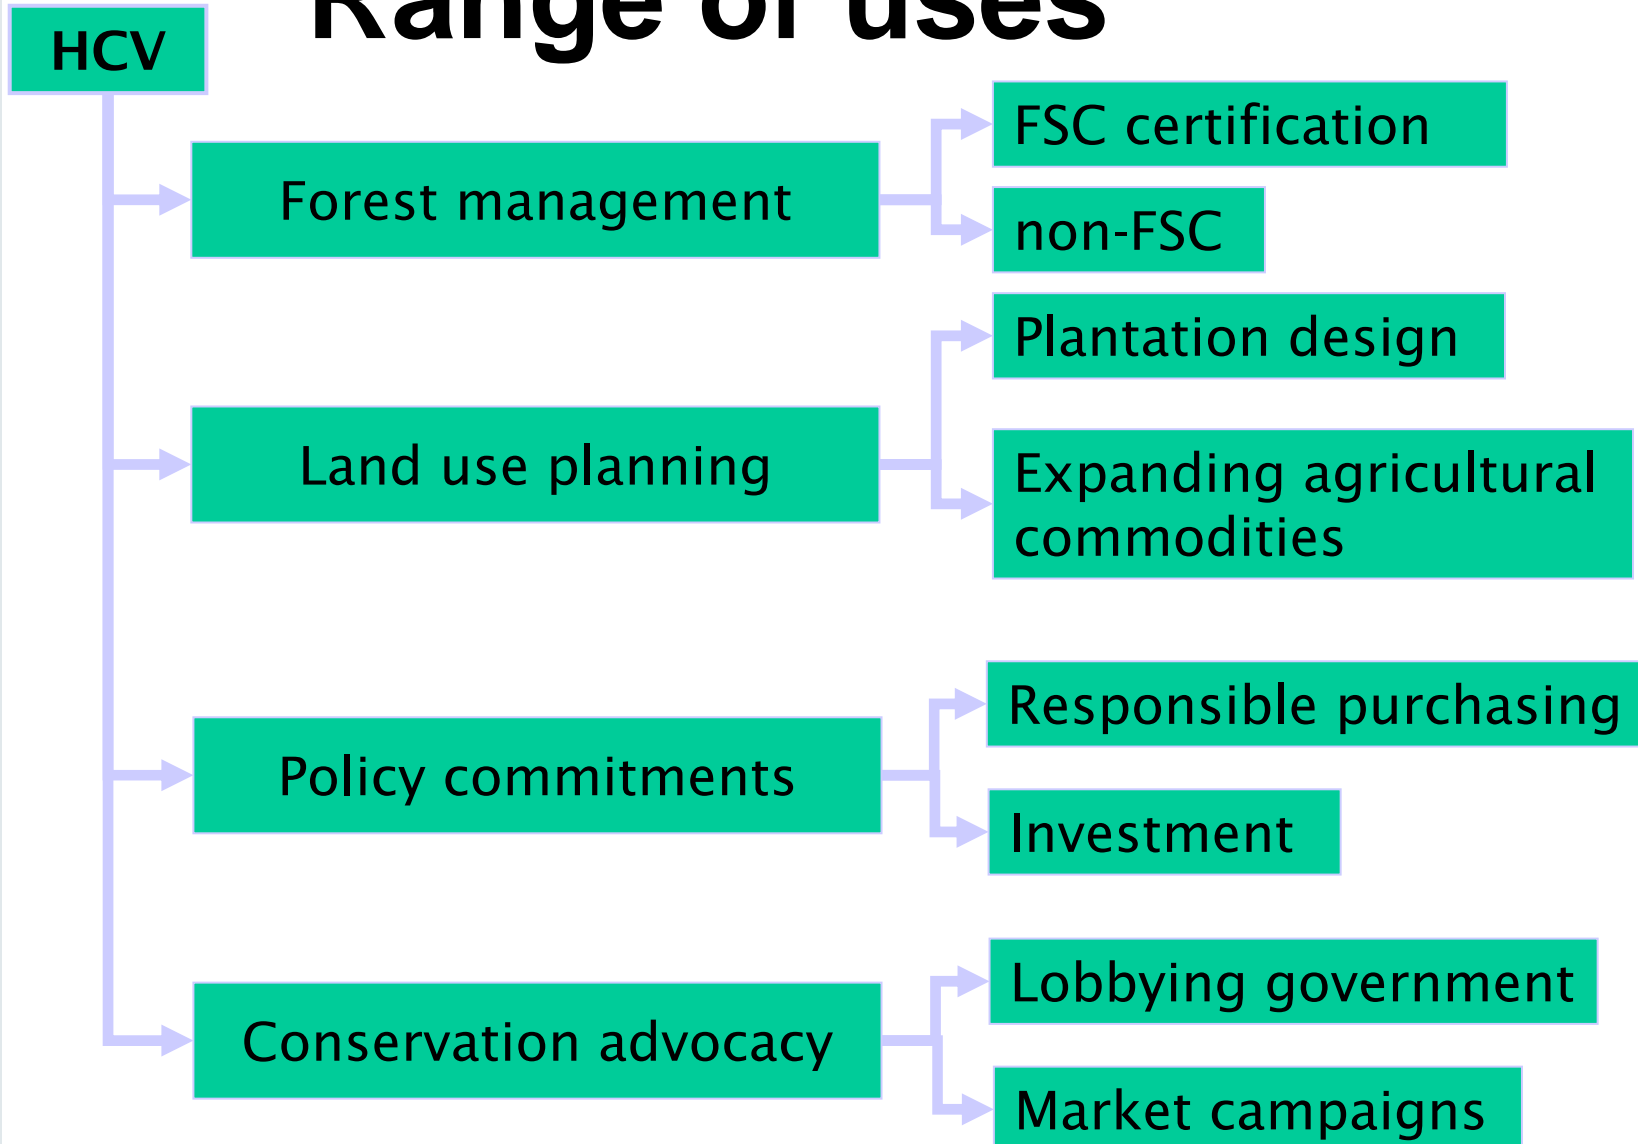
Range of uses

HCV

Forest management

FSC certification

non-FSC

Land use planning

Plantation design

Expanding agricultural commodities

Policy commitments

Responsible purchasing

Investment

Conservation advocacy

Lobbying government

Market campaigns